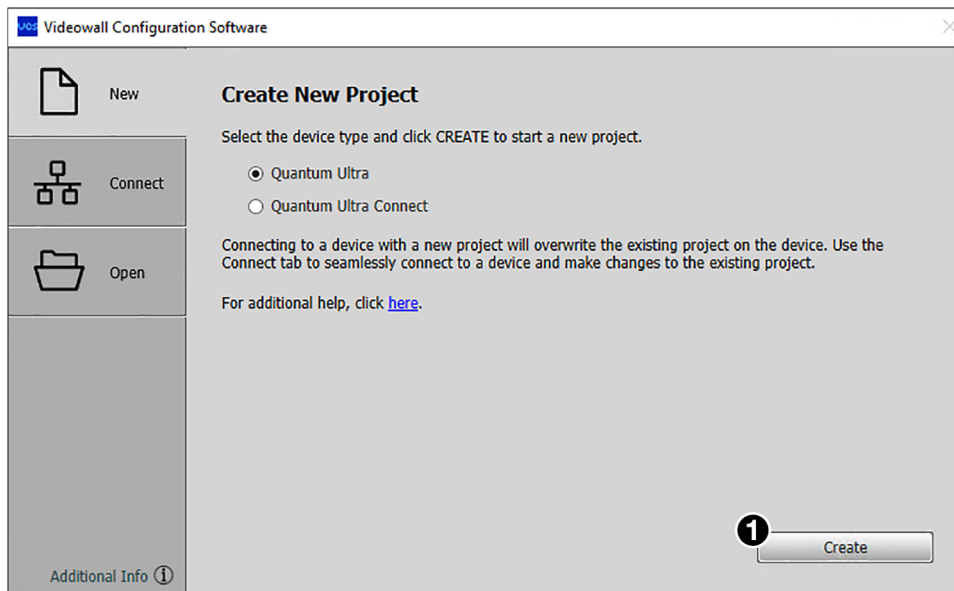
VCS Videowall Configuration Software

New

Connect

Open

Additional Info ⓘ

Create New Project

Select the device type and click CREATE to start a new project.

Quantum Ultra

Quantum Ultra Connect

Connecting to a device with a new project will overwrite the existing project on the device. Use the Connect tab to seamlessly connect to a device and make changes to the existing project.

For additional help, click here.

1

Create